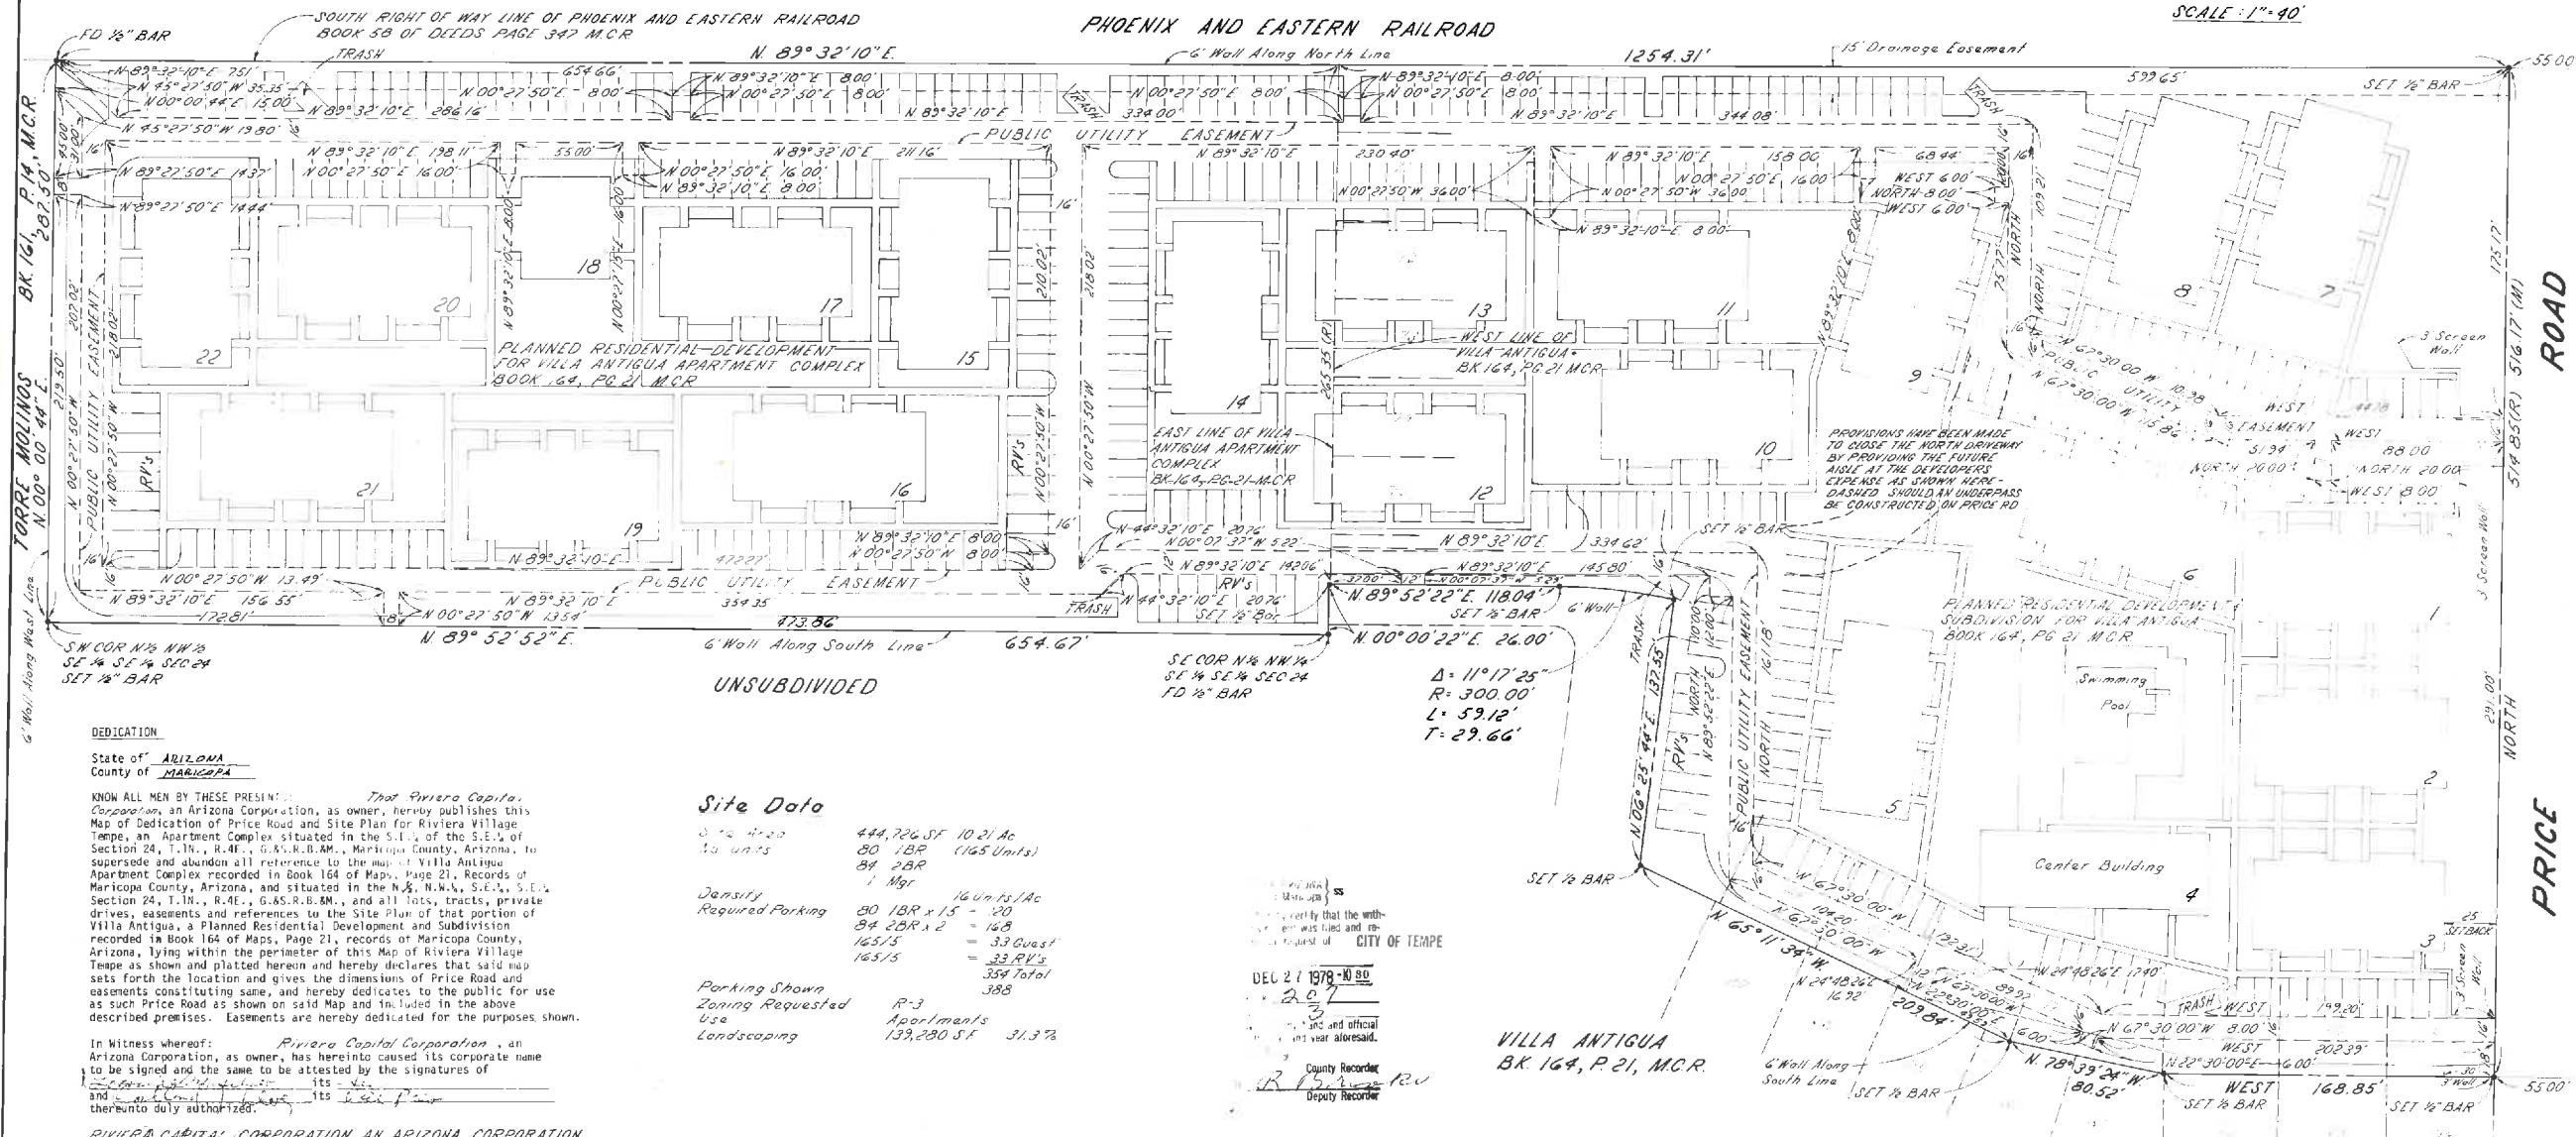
SOUTH RIGHT OF WAY LINE OF PHOENIX AND EASTERN RAILROAD
BOOK 58 OF DEEDS PAGE 347 M.C.R

PHOENIX AND EASTERN RAILROAD

SCALE : 1" = 40'

FD ½" BAR
TRASH
N. 89°32'10"E.
6' Wall Along North Line
1254.31'
15' Drainage Easement
55.00'
SET ½" BAR

N 89°32'10"E 7.51'
N 45°27'50"W 35.35'
N 00°00'44"E 15.00'
N 45°27'50"W 19.80'
N 89°32'10"E 286.16'
654.66'
N 89°32'10"E 8.00'
N 00°27'50"E 8.00'
N 00°27'50"E 8.00'
N 89°32'10"E
334.00'
N 00°27'50"E 8.00'
N 89°32'10"E 8.00'
N 00°27'50"E 8.00'
N 89°32'10"E
344.08'
599.65'
TRASH

PUBLIC UTILITY EASEMENT
N 89°32'10"E 198.11'
N 00°27'50"E 16.00'
55.00'
N 00°27'50"E 16.00'
N 89°32'10"E 8.00'
N 89°32'10"E 211.16'
N 89°32'10"E
230.40'
N 00°27'50"W 36.00'
N 89°32'10"E
158.00
N 00°27'50"E 16.00
N 00°27'50"W 36.00
68.44
WEST 6.00
NORTH 8.00
WEST 6.00
N 89°32'10"E 8.00
N 89°27'50"E 14.37'
N 89°27'50"E 14.44'

BK. 161, P. 14, M.C.R.
287.50'
TORRE MOLINOS
N 00° 00' 44" E

22
20
18
17
15
14
13
11
9
8
7
21
19
16
12
10
6
5
4
3
2
1

PLANNED RESIDENTIAL DEVELOPMENT FOR VILLA ANTIGUA APARTMENT COMPLEX BOOK 164, PG 21, M.C.R

WEST LINE OF VILLA ANTIGUA BK 164, PG 21 MCR

EAST LINE OF VILLA ANTIGUA APARTMENT COMPLEX BK-164, PG-21-M.C.R

PUBLIC UTILITY EASEMENT
N 00°27'50"W
RV'S
210.02'
218.02'
N 00°27'50"W
265.35'(R)
N 89°32'10"E 8.00'
N 00°27'50"W 8.00'
N 44°32'10"E 20.76'
N 00°02'37"W 5.22'
N 89°32'10"E 142.06'
RV's
N 44°32'10"E 20.76'
SET ½" Bar
N 89°32'10"E
334.62'
145.80'
SET ½" BAR
N 89°32'10"E
472.27'
N 00°27'50"W 13.49'
N 89°32'10"E 156.55'
172.81'
N 00°27'50"W 13.54'
N 89°32'10"E
354.35
473.86'
TRASH
N 89°52'52"E.
6' Wall Along South Line
654.67'
N 89°52'22"E. 118.04'
SET ½" BAR
6' Wall
N 00°00'22"E. 26.00'
37.00'
12'

SW COR N½ NW¼ SE¼ SE¼ SEC 24
SET ½" BAR
6' Wall Along West Line
UNSUBDIVIDED
SE COR N½ NW¼ SE¼ SE¼ SEC 24
FD ½" BAR

Δ = 11°17'25"
R = 300.00'
L = 59.12'
T = 29.66'

PROVISIONS HAVE BEEN MADE TO CLOSE THE NORTH DRIVEWAY BY PROVIDING THE FUTURE AISLE AT THE DEVELOPERS EXPENSE AS SHOWN HERE-DASHED SHOULD AN UNDERPASS BE CONSTRUCTED ON PRICE RD

N 67°30'00"W 10.28
N 67°30'00"W 15.86
PUBLIC UTILITY EASEMENT
WEST 5.94
WEST
88.00
NORTH 20.00
NORTH 20.00
WEST 8.00
3 Screen Wall
3' Screen Wall
109.21
75.77
NORTH
NORTH
N 89°32'10"E 8.00

PLANNED RESIDENTIAL DEVELOPMENT SUBDIVISION FOR VILLA ANTIGUA BOOK 164, PG 21 M.C.R
Swimming Pool
Center Building

125.17'
516.17'(M)
514.85'(R)
ROAD
PRICE
291.00'
NORTH

TRASH
N 00°25'44"E 132.55'
RV's
NORTH
N 89°52'22"E
10.00
12.00
PUBLIC UTILITY EASEMENT
NORTH
161.18'
SET ½" BAR
N 65°11'34"W
N 67°30'00"W
104.20
N 67°30'00"W
122.31
N 24°48'26"E 16.72
209.84
N 67°30'00"W 89.92
N 22°30'00"E
6.00
N 78°39'24"W
80.52
N 24°48'26"E 17.40
TRASH WEST
199.20
N 67°30'00"W 8.00
WEST
N 22°30'00"E 6.00
202.39
WEST
168.85'
SET ½" BAR
SET ½" BAR
55.00'
SETBACK
25
30
3' Wall
6' Wall Along South Line
SET ½" BAR

VILLA ANTIGUA
BK 164, P. 21, M.C.R.

DEDICATION

State of ARIZONA
County of MARICOPA

KNOW ALL MEN BY THESE PRESENTS: That Riviera Capital Corporation, an Arizona Corporation, as owner, hereby publishes this Map of Dedication of Price Road and Site Plan for Riviera Village Tempe, an Apartment Complex situated in the S.E.¼ of the S.E.¼ of Section 24, T.1N., R.4E., G.&S.R.B.&M., Maricopa County, Arizona, to supersede and abandon all reference to the map of Villa Antigua Apartment Complex recorded in Book 164 of Maps, Page 21, Records of Maricopa County, Arizona, and situated in the N½, N.W.¼, S.E.¼, S.E.¼ Section 24, T.1N., R.4E., G.&S.R.B.&M., and all lots, tracts, private drives, easements and references to the Site Plan of that portion of Villa Antigua, a Planned Residential Development and Subdivision recorded in Book 164 of Maps, Page 21, records of Maricopa County, Arizona, lying within the perimeter of this Map of Riviera Village Tempe as shown and platted hereon and hereby declares that said map sets forth the location and gives the dimensions of Price Road and easements constituting same, and hereby dedicates to the public for use as such Price Road as shown on said Map and included in the above described premises. Easements are hereby dedicated for the purposes shown.

In Witness whereof: Riviera Capital Corporation, an Arizona Corporation, as owner, has hereinto caused its corporate name to be signed and the same to be attested by the signatures of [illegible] its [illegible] and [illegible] its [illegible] thereunto duly authorized.

RIVIERA CAPITAL CORPORATION AN ARIZONA CORPORATION

Site Data
Site Area 444,726 SF 10.21 Ac
No. Units 80 1BR (165 Units)
84 2BR
1 Mgr
Density 16 Units/Ac
Required Parking 80 1BR x 1.5 = 120
84 2BR x 2 = 168
165/5 = 33 Guest
165/5 = 33 RV's
354 Total
Parking Shown 388
Zoning Requested R-3
Use Apartments
Landscaping 139,280 SF 31.3%

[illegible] ss
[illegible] certify that the within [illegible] was filed and re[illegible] request of CITY OF TEMPE
DEC 27 1978 -10 80
207
3
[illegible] and official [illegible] and year aforesaid.
County Recorder
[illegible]
Deputy Recorder